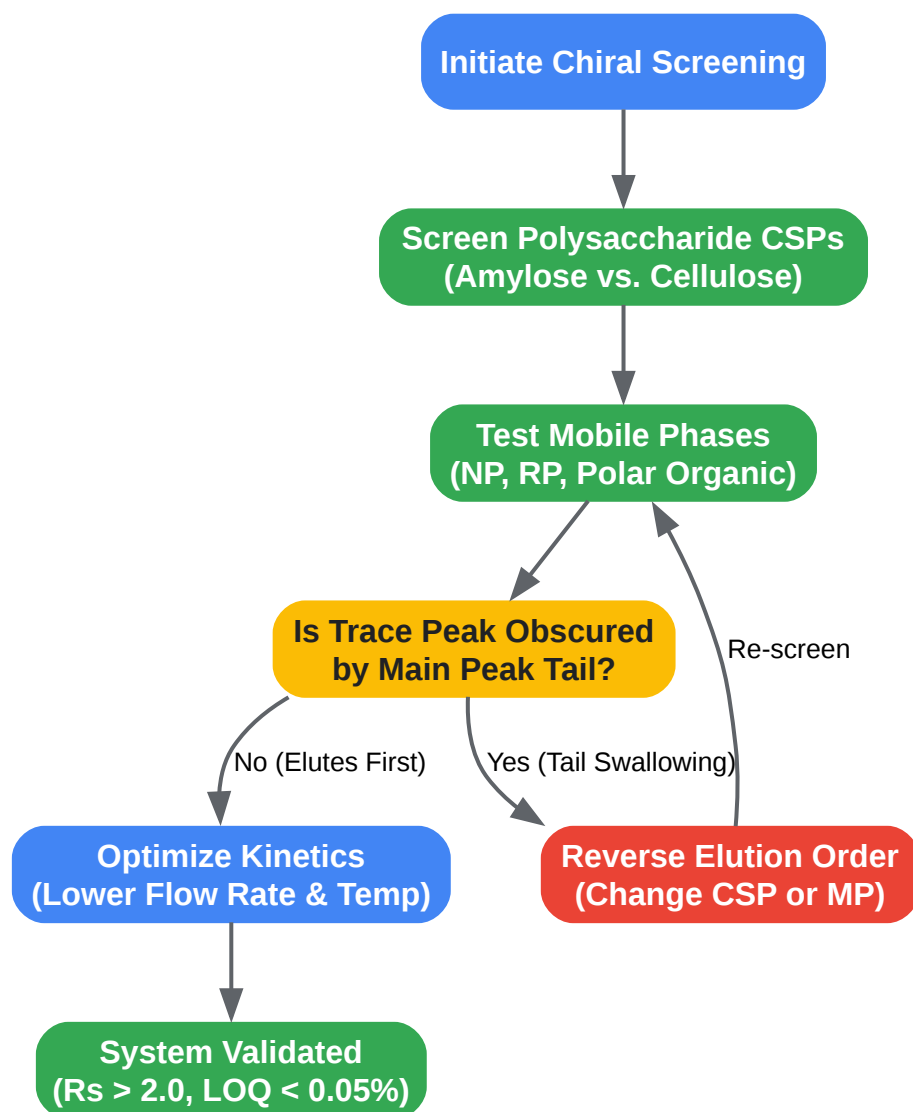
Initiate Chiral Screening

Screen Polysaccharide CSPs
(Amylose vs. Cellulose)

Test Mobile Phases
(NP, RP, Polar Organic)

Is Trace Peak Obscured
by Main Peak Tail?

Re-screen

No (Elutes First)

Yes (Tail Swallowing)

Optimize Kinetics
(Lower Flow Rate & Temp)

Reverse Elution Order
(Change CSP or MP)

System Validated
(Rs > 2.0, LOQ < 0.05%)